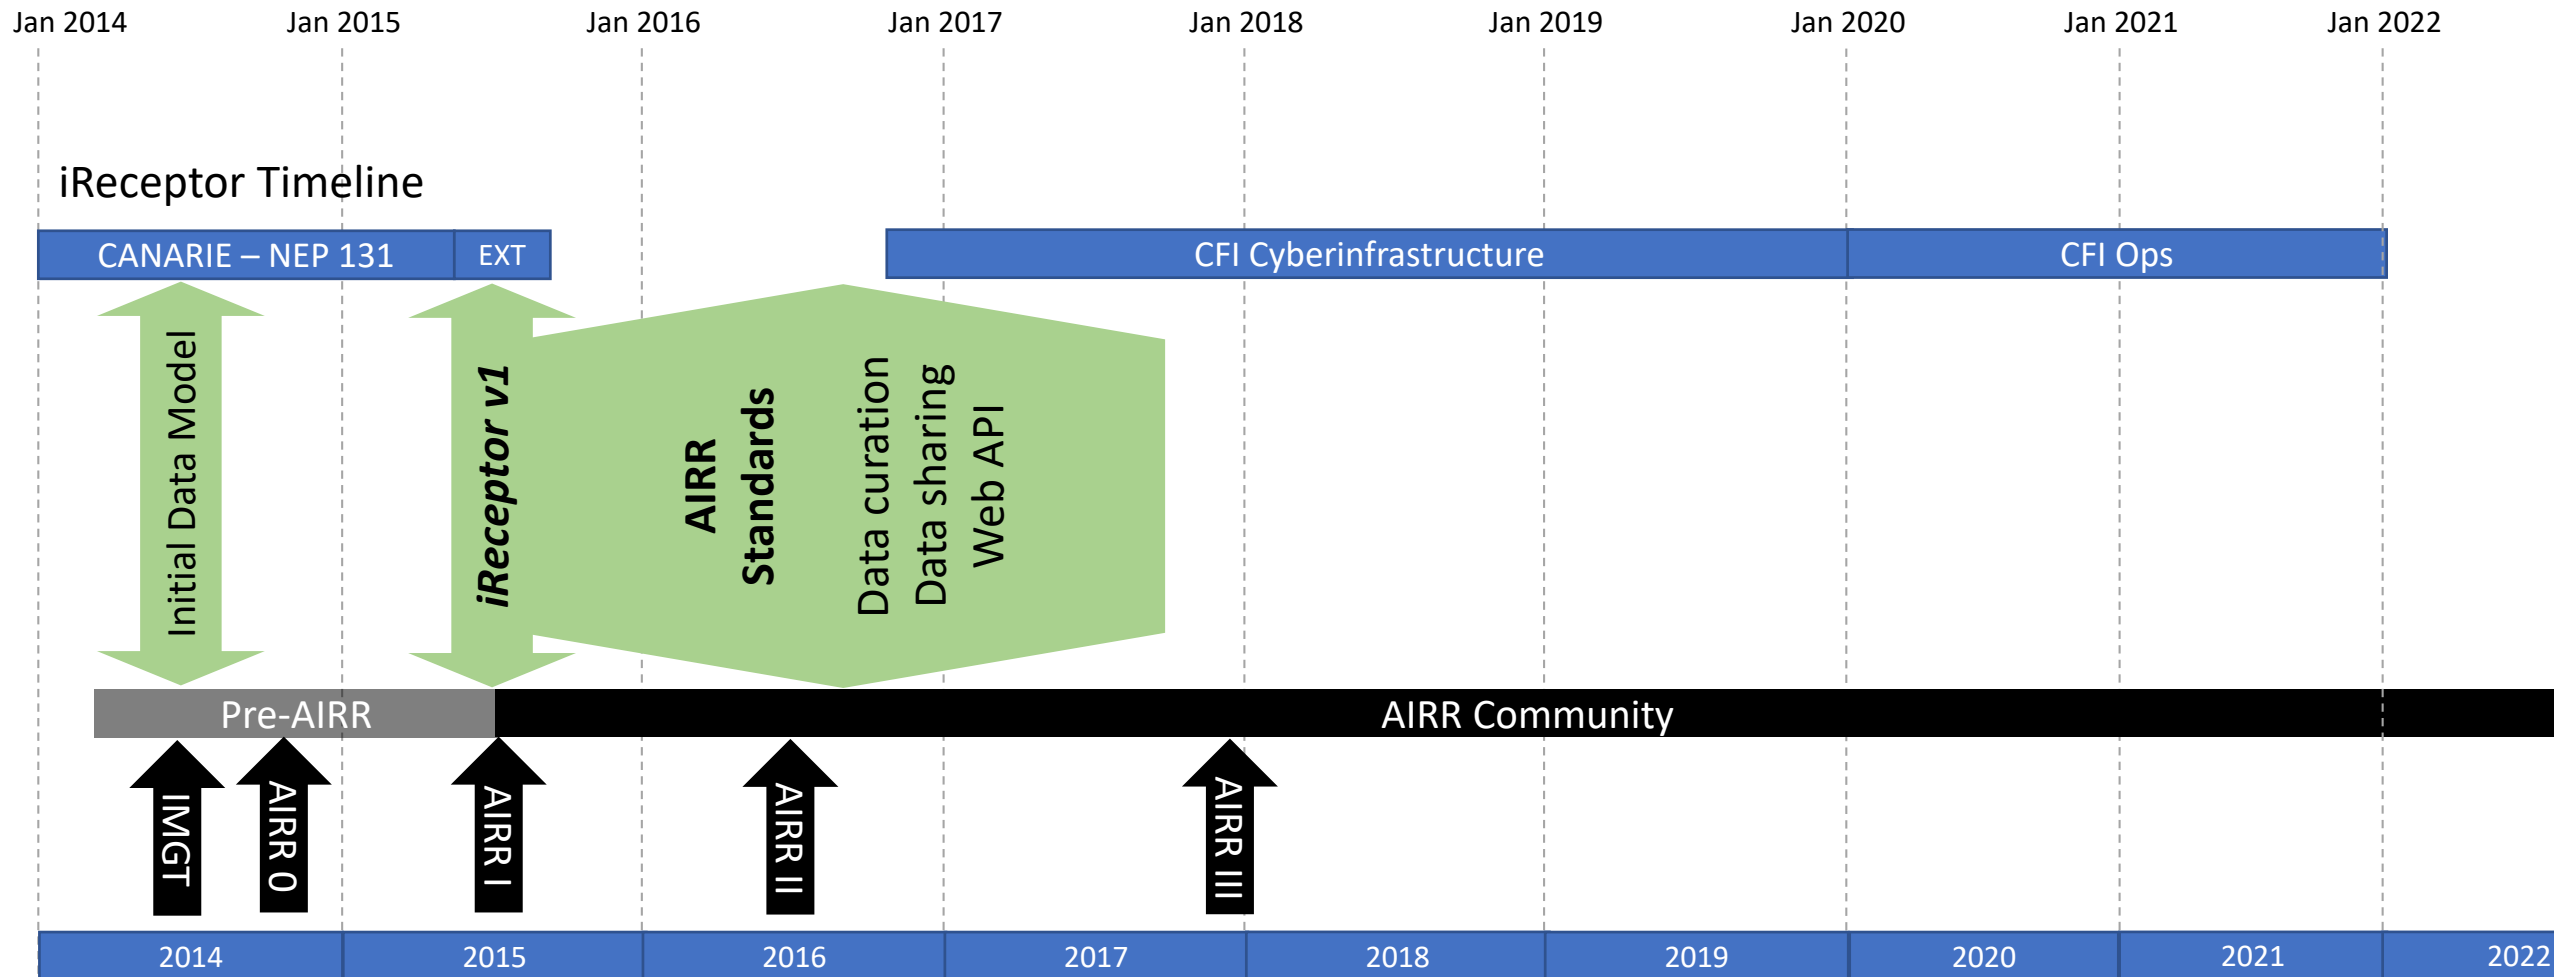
Jan 2014 Jan 2015 Jan 2016 Jan 2017 Jan 2018 Jan 2019 Jan 2020 Jan 2021 Jan 2022

iReceptor Timeline

CANARIE – NEP 131
EXT
CFI Cyberinfrastructure
CFI Ops

Initial Data Model
iReceptor v1
AIRR Standards
Data curation
Data sharing
Web API

Pre-AIRR
AIRR Community

IMGT
AIRR 0
AIRR I
AIRR II
AIRR III

| 2014 | 2015 | 2016 | 2017 | 2018 | 2019 | 2020 | 2021 | 2022 |